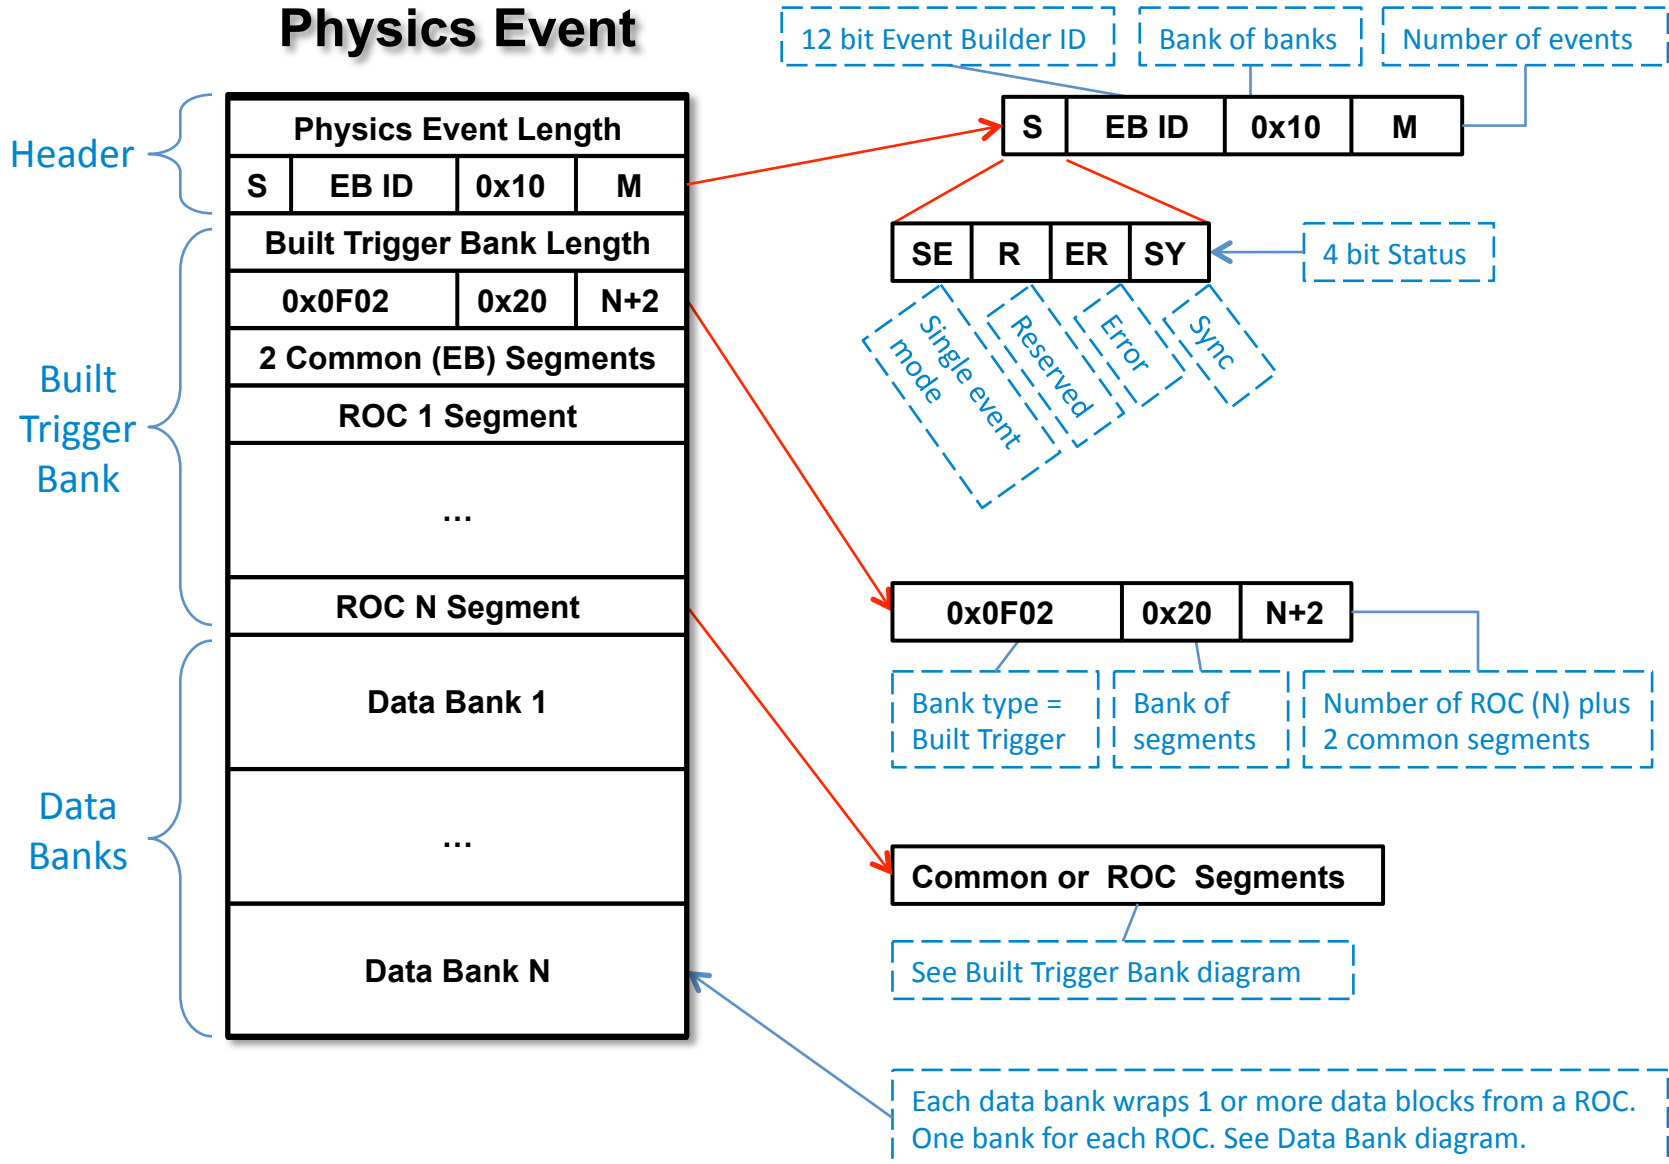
Physics Event

Header

Physics Event Length

| S | EB ID | 0x10 | M |
|---|---|---|---|

Built Trigger Bank

Built Trigger Bank Length

| 0x0F02 | 0x20 | N+2 |
|---|---|---|

2 Common (EB) Segments

ROC 1 Segment

...

ROC N Segment

Data Banks

Data Bank 1

...

Data Bank N

12 bit Event Builder ID

Bank of banks

Number of events

| S | EB ID | 0x10 | M |
|---|---|---|---|

| SE | R | ER | SY |
|---|---|---|---|

4 bit Status

Single event mode

Reserved

Error

Sync

| 0x0F02 | 0x20 | N+2 |
|---|---|---|

Bank type = Built Trigger

Bank of segments

Number of ROC (N) plus 2 common segments

Common or ROC Segments

See Built Trigger Bank diagram

Each data bank wraps 1 or more data blocks from a ROC. One bank for each ROC. See Data Bank diagram.